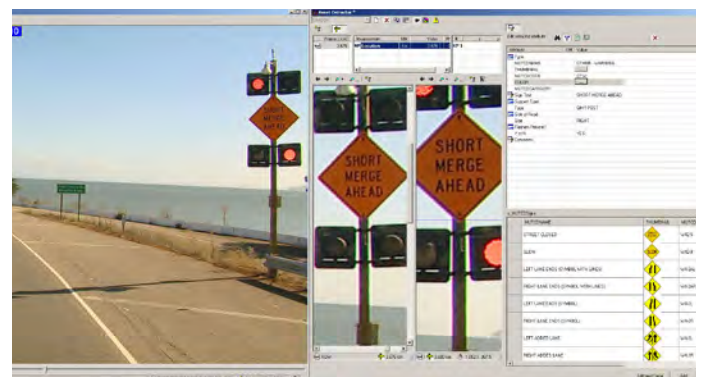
0

SHORT MERGE AHEAD

Asset Extractor

SHORT MERGE AHEAD

SHORT MERGE AHEAD

MUTCDNAME

STREET CLOSED

SLOW

LEFT LANE ENDS (SYMBOL WITH LINES)

RIGHT LANE ENDS (SYMBOL WITH LINES)

LEFT LANE ENDS (SYMBOL)

RIGHT LANE ENDS (SYMBOL)

LEFT ADDED LANE

RIGHT ADDED LANE

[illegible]